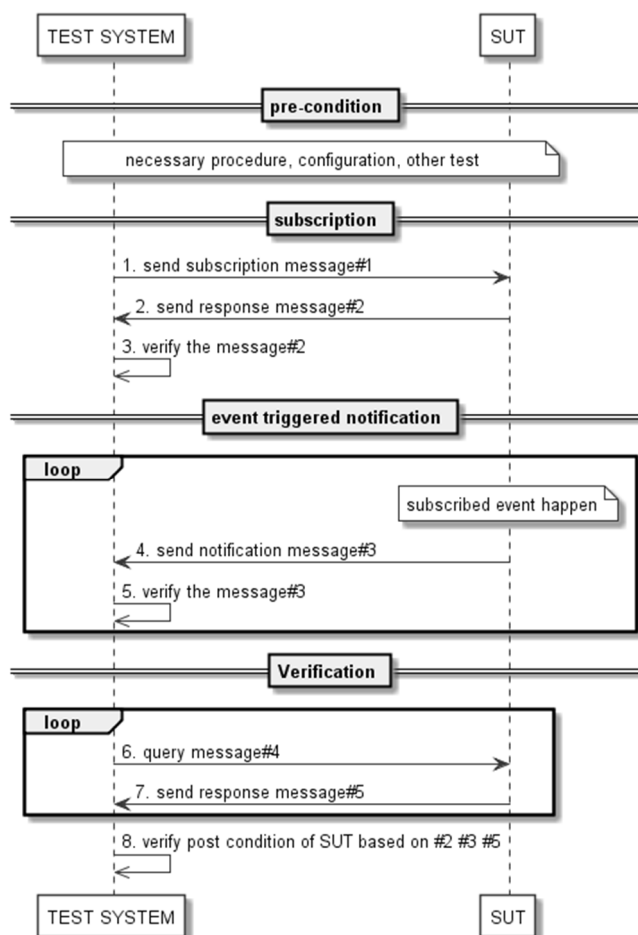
TEST SYSTEM

SUT

pre-condition

necessary procedure, configuration, other test

subscription

1. send subscription message#1

2. send response message#2

3. verify the message#2

event triggered notification

loop

subscribed event happen

4. send notification message#3

5. verify the message#3

Verification

loop

6. query message#4

7. send response message#5

8. verify post condition of SUT based on #2 #3 #5

TEST SYSTEM

SUT